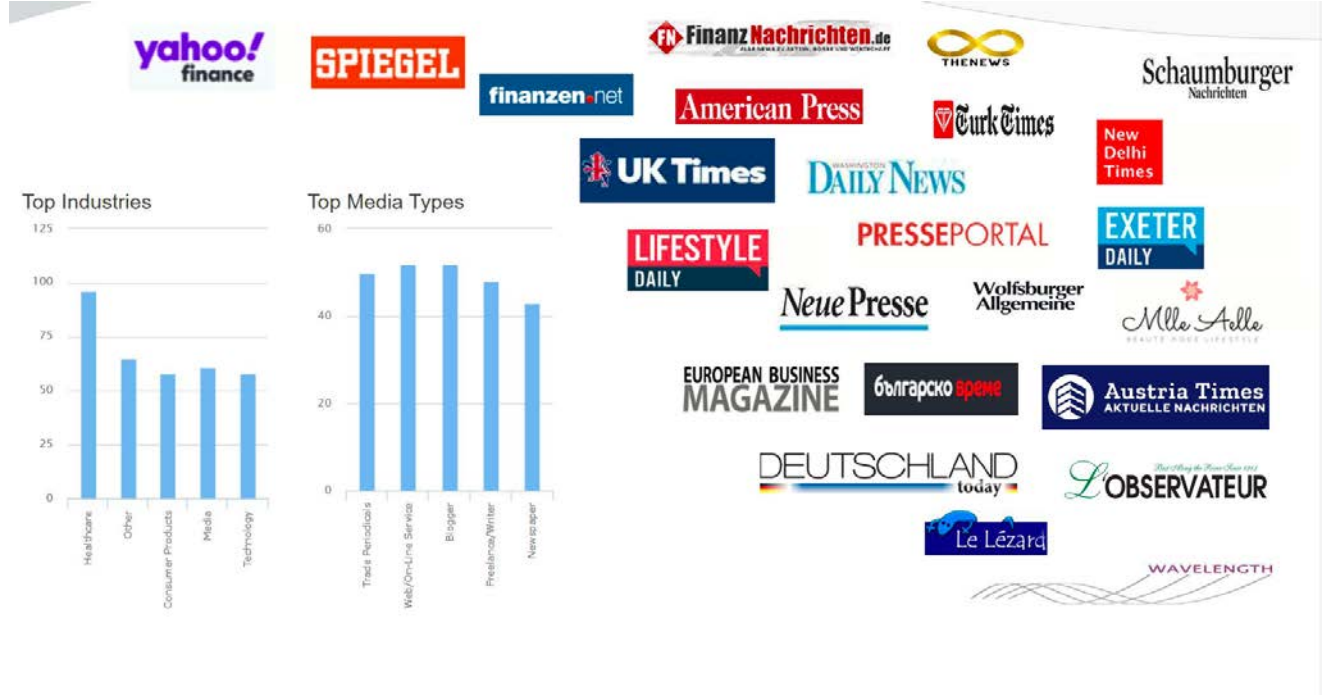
yahoo! finance

SPIEGEL

finanzen.net

FN FinanzNachrichten.de

American Press

THENEWS

Turk Times

Schaumburger Nachrichten

UK Times

WASHINGTON DAILY NEWS

New Delhi Times

Top Industries

125
100
75
50
25
0

Healthcare
Other
Consumer Products
Media
Technology

Top Media Types

60
40
20
0

Trade Periodicals
Web/On-Line Service
Blogger
Freelance/Writer
Newspaper

LIFESTYLE DAILY

PRESSEPORTAL

EXETER DAILY

Neue Presse

Wolfsburger Allgemeine

Mlle Aelle

EUROPEAN BUSINESS MAGAZINE

българско време

Austria Times AKTUELLE NACHRICHTEN

DEUTSCHLAND today

L'OBSERVATEUR

Le Lézard

WAVELENGTH